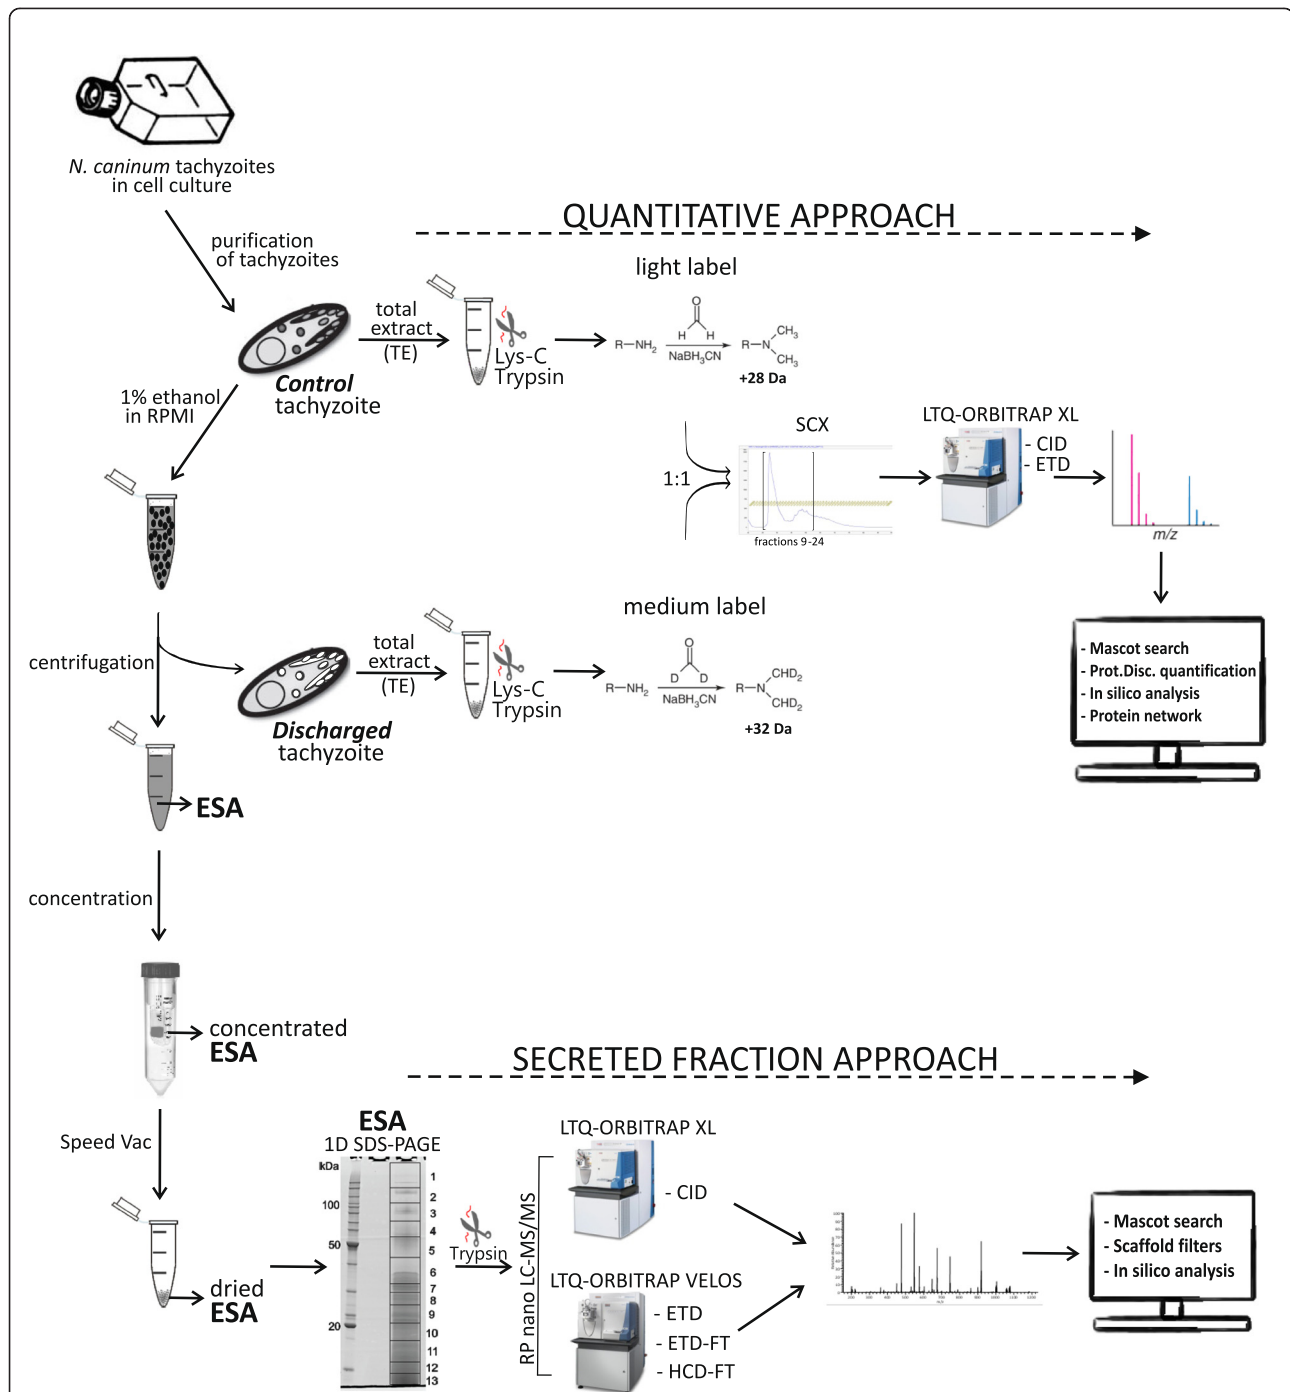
N. caninum tachyzoites in cell culture

QUANTITATIVE APPROACH

purification of tachyzoites

light label

total extract (TE)

Lys-C Trypsin

R—NH$_2$ $\xrightarrow{NaBH_3CN}$ R—N(CH$_3$)(CH$_3$)

H H

+28 Da

Control tachyzoite

1% ethanol in RPMI

SCX

LTQ-ORBITRAP XL

- CID
- ETD

1:1

fractions 9-24

m/z

medium label

centrifugation

total extract (TE)

Lys-C Trypsin

R—NH$_2$ $\xrightarrow{NaBH_3CN}$ R—N(CHD$_2$)(CHD$_2$)

D D

+32 Da

Discharged tachyzoite

- Mascot search
- Prot.Disc. quantification
- In silico analysis
- Protein network

ESA

concentration

concentrated ESA

SECRETED FRACTION APPROACH

Speed Vac

ESA
1D SDS-PAGE

kDa
100
50
20

1 2 3 4 5 6 7 8 9 10 11 12 13

Trypsin

RP nano LC-MS/MS

LTQ-ORBITRAP XL
- CID

LTQ-ORBITRAP VELOS
- ETD
- ETD-FT
- HCD-FT

dried ESA

- Mascot search
- Scaffold filters
- In silico analysis